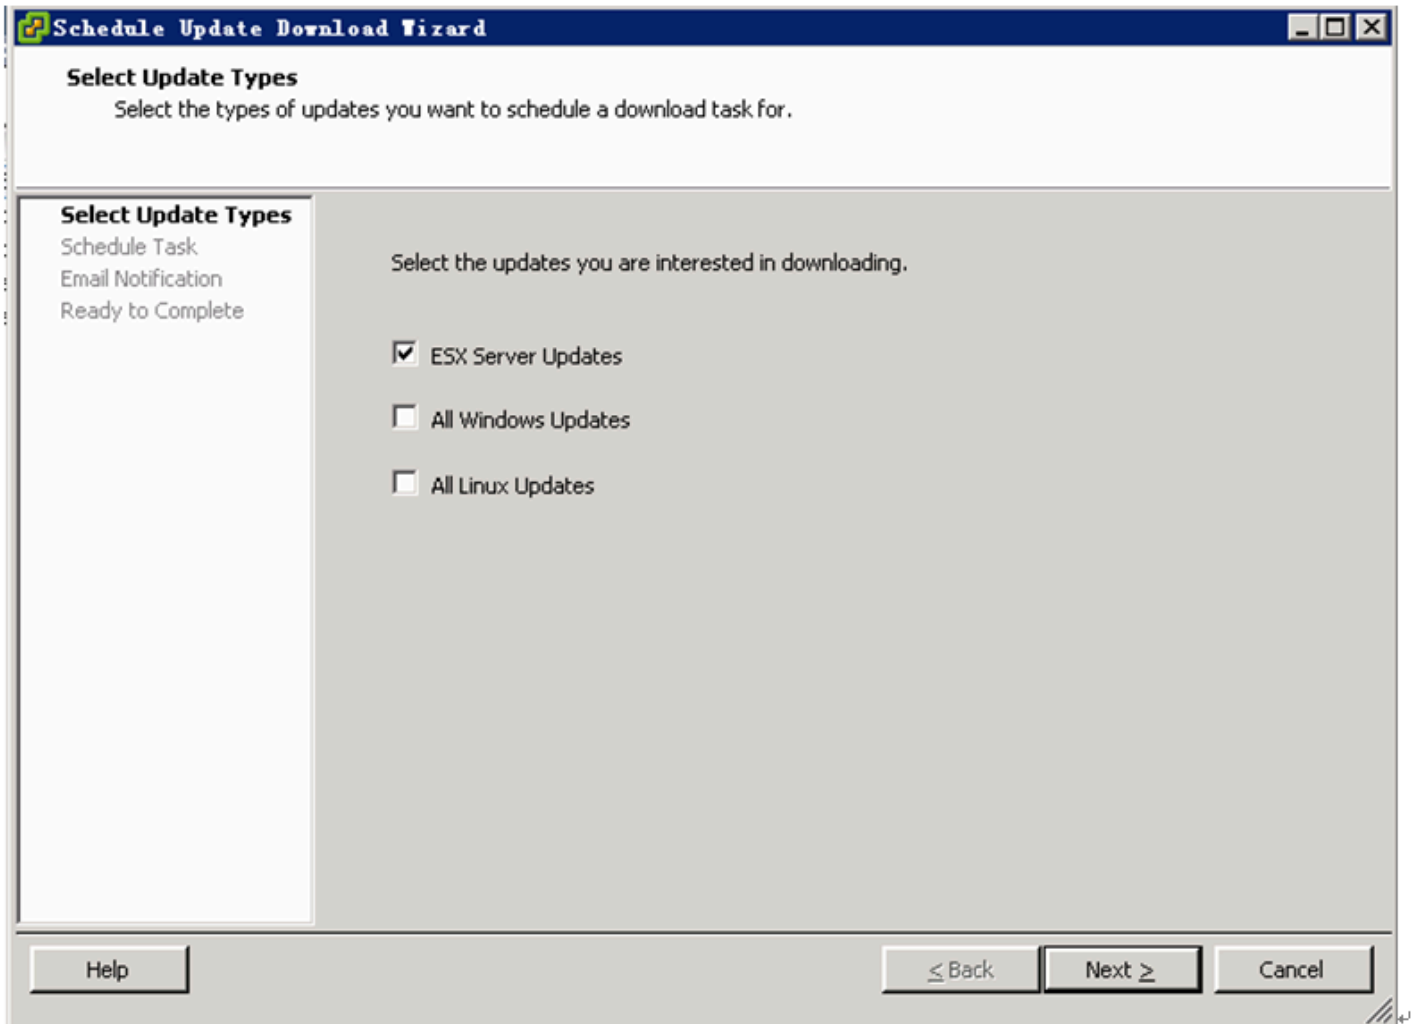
Schedule Update Download Wizard

Select Update Types
Select the types of updates you want to schedule a download task for.

Select Update Types
Schedule Task
Email Notification
Ready to Complete

Select the updates you are interested in downloading.

ESX Server Updates

All Windows Updates

All Linux Updates

Help

< Back

Next >

Cancel